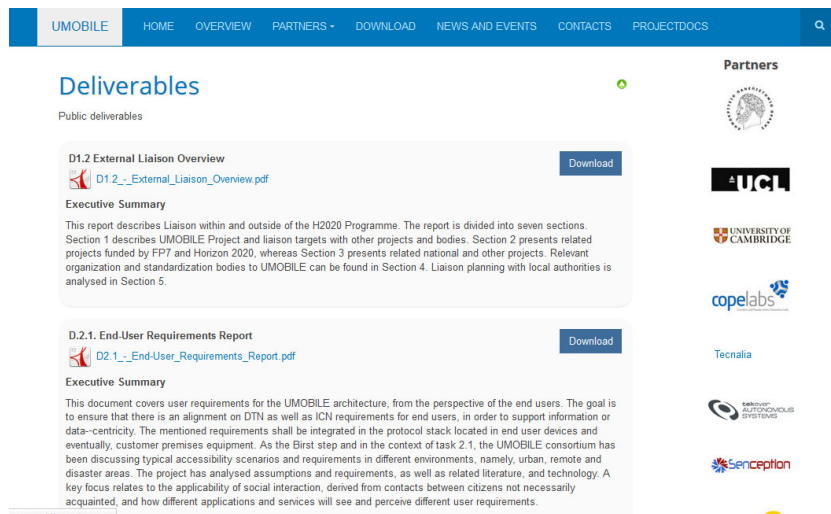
UMOBILE HOME OVERVIEW PARTNERS DOWNLOAD NEWS AND EVENTS CONTACTS PROJECTDOCS

Deliverables

Public deliverables

D1.2 External Liaison Overview

Download

D1.2_-_External_Liaison_Overview.pdf

Executive Summary

This report describes Liaison within and outside of the H2020 Programme. The report is divided into seven sections. Section 1 describes UMOBILE Project and liaison targets with other projects and bodies. Section 2 presents related projects funded by FP7 and Horizon 2020, whereas Section 3 presents related national and other projects. Relevant organization and standardization bodies to UMOBILE can be found in Section 4. Liaison planning with local authorities is analysed in Section 5.

D.2.1. End-User Requirements Report

Download

D2.1_-_End-User_Requirements_Report.pdf

Executive Summary

This document covers user requirements for the UMOBILE architecture, from the perspective of the end users. The goal is to ensure that there is an alignment on DTN as well as ICN requirements for end users, in order to support information or data--centricity. The mentioned requirements shall be integrated in the protocol stack located in end user devices and eventually, customer premises equipment. As the Birst step and in the context of task 2.1, the UMOBILE consortium has been discussing typical accessibility scenarios and requirements in different environments, namely, urban, remote and disaster areas. The project has analysed assumptions and requirements, as well as related literature, and technology. A key focus relates to the applicability of social interaction, derived from contacts between citizens not necessarily acquainted, and how different applications and services will see and perceive different user requirements.

Partners

UCL

UNIVERSITY OF CAMBRIDGE

copelabs

Tecnalia

tekever AUTONOMOUS SYSTEMS

Senception